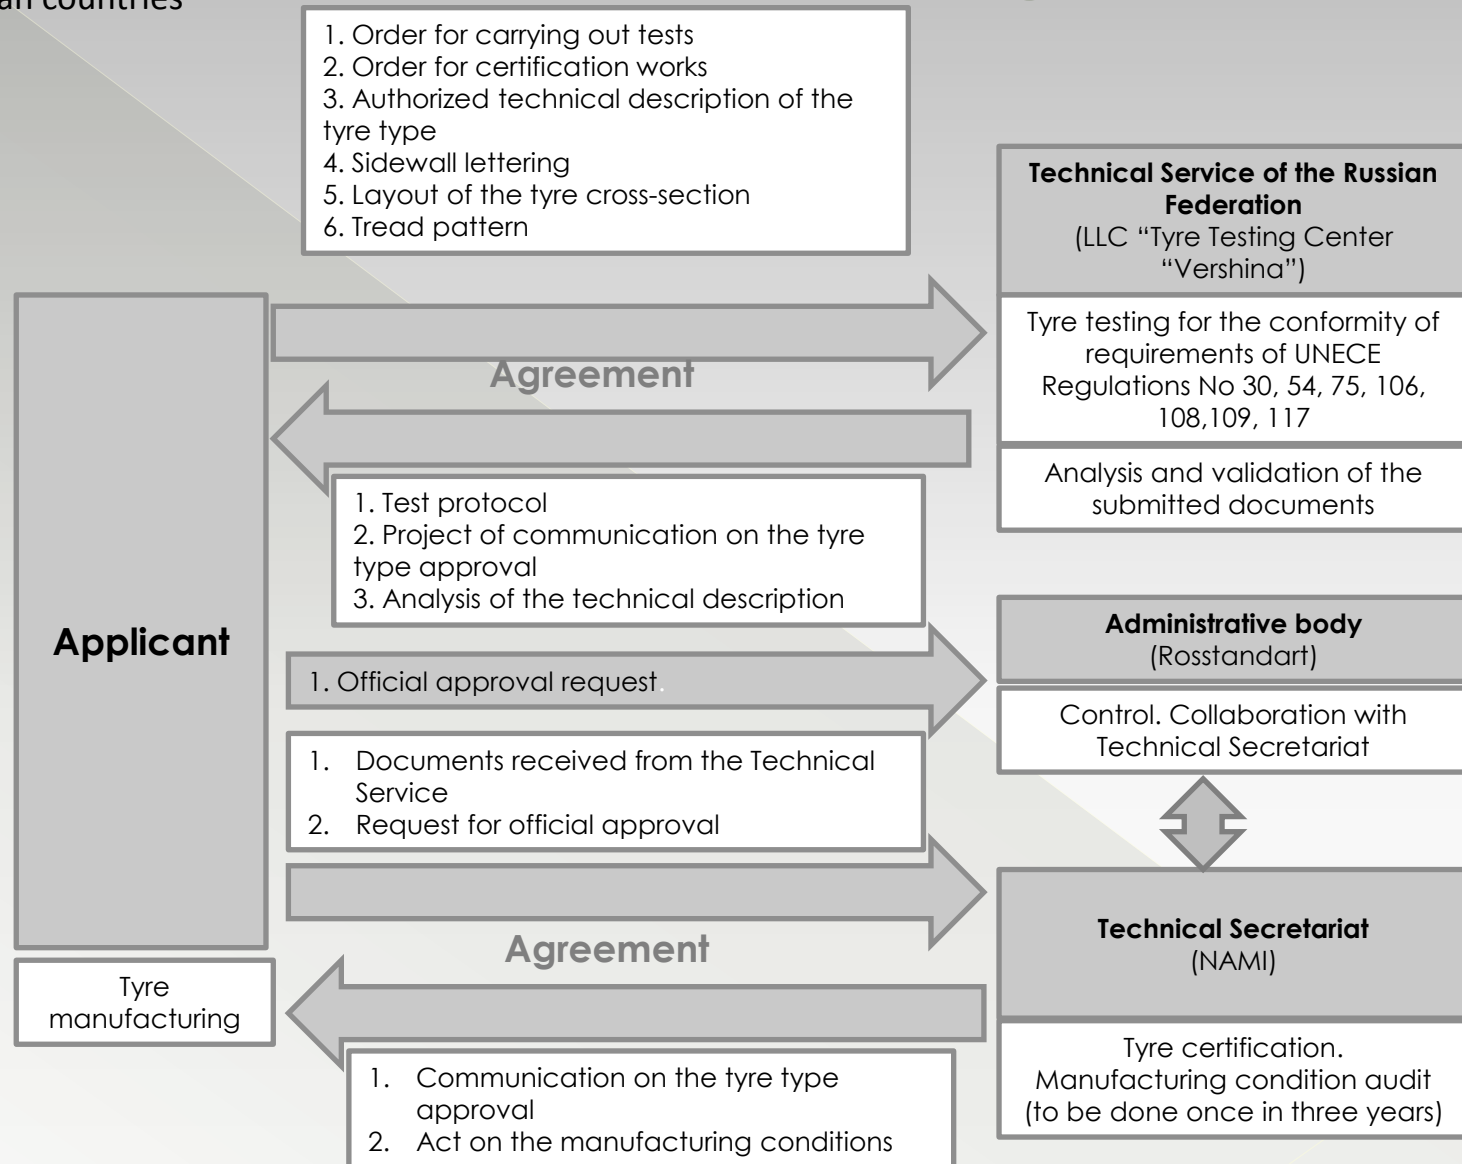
an countries

1. Order for carrying out tests
2. Order for certification works
3. Authorized technical description of the tyre type
4. Sidewall lettering
5. Layout of the tyre cross-section
6. Tread pattern

**Technical Service of the Russian Federation**
(LLC "Tyre Testing Center "Vershina")

Tyre testing for the conformity of requirements of UNECE Regulations No 30, 54, 75, 106, 108,109, 117

Analysis and validation of the submitted documents

Agreement

1. Test protocol
2. Project of communication on the tyre type approval
3. Analysis of the technical description

Applicant

**Administrative body**
(Rosstandart)

1. Official approval request.

Control. Collaboration with Technical Secretariat

1. Documents received from the Technical Service
2. Request for official approval

**Technical Secretariat**
(NAMI)

Agreement

Tyre manufacturing

Tyre certification. Manufacturing condition audit (to be done once in three years)

1. Communication on the tyre type approval
2. Act on the manufacturing conditions